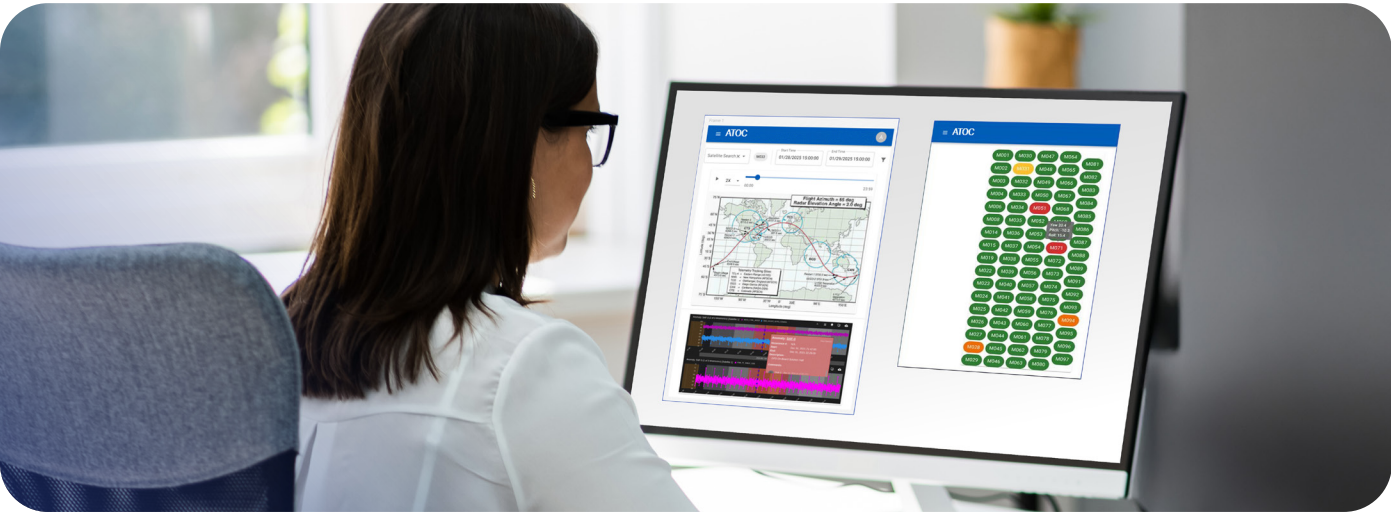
ATOC

Satellite Search

M032

Start Time 01/26/2023 13:00:00

End Time 01/26/2023 15:00:00

Flight Azimuth = 65 deg
Radar Elevation Angle = 2.0 deg

ATOC

M001 M030 M047 M064
M002 M048 M065
M003 M032 M049 M066
M004 M033 M050 M067
M006 M034 M051 M068
M008 M035 M052
M014 M036 M053
M015 M037 M054 M071
M019 M038 M055 M072
M020 M039 M056 M073
M022 M040 M057 M074
M024 M041 M058 M075
M025 M042 M059 M076
M026 M043 M060 M077
M027 M044 M061 M078
M028 M045 M062 M079
M029 M046 M063 M080
M081 M082 M083 M084 M085 M086 M087 M088 M089 M091 M092 M093 M094 M095 M096 M097